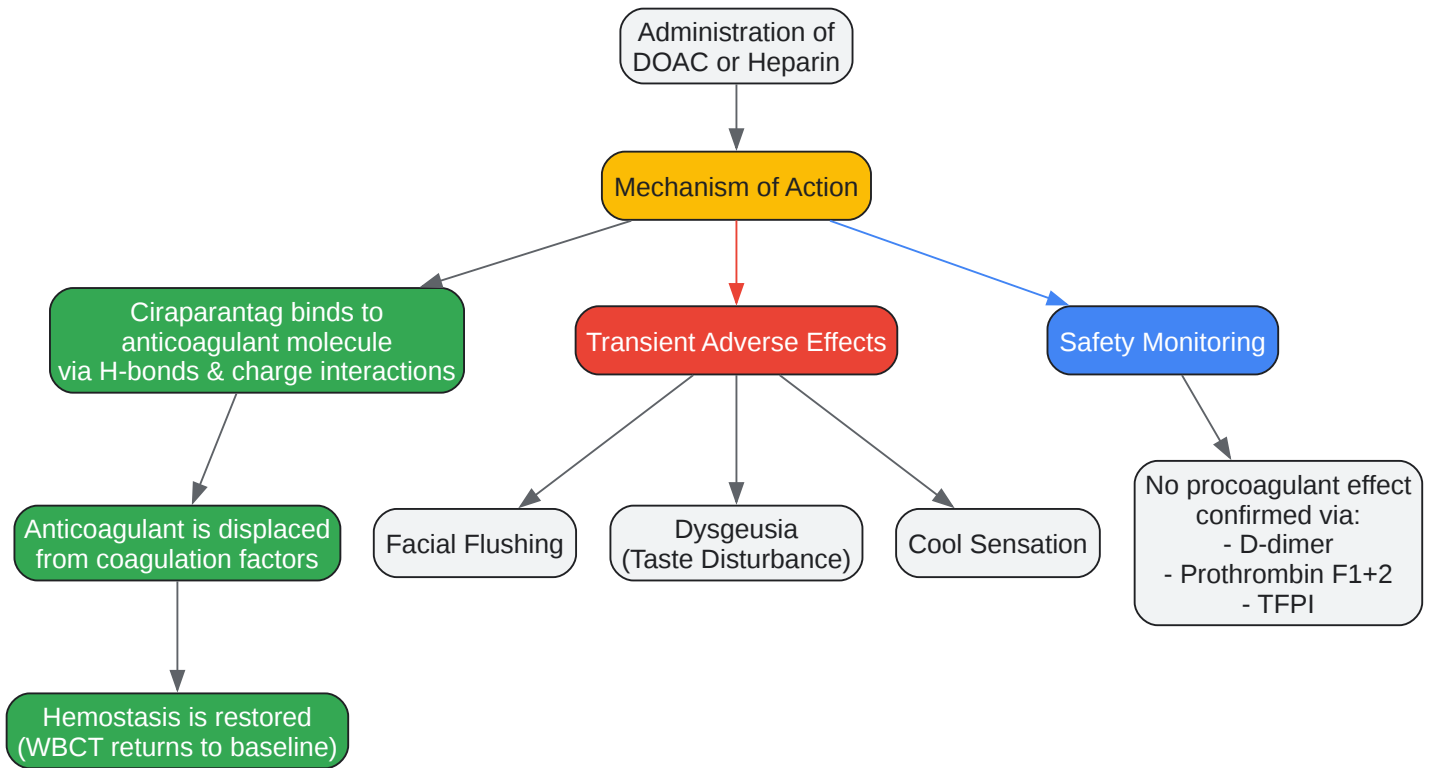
Administration of DOAC or Heparin

Mechanism of Action

Ciraparantag binds to anticoagulant molecule via H-bonds & charge interactions

Transient Adverse Effects

Safety Monitoring

Anticoagulant is displaced from coagulation factors

Facial Flushing

Dysgeusia (Taste Disturbance)

Cool Sensation

No procoagulant effect confirmed via:
- D-dimer
- Prothrombin F1+2
- TFPI

Hemostasis is restored (WBCT returns to baseline)